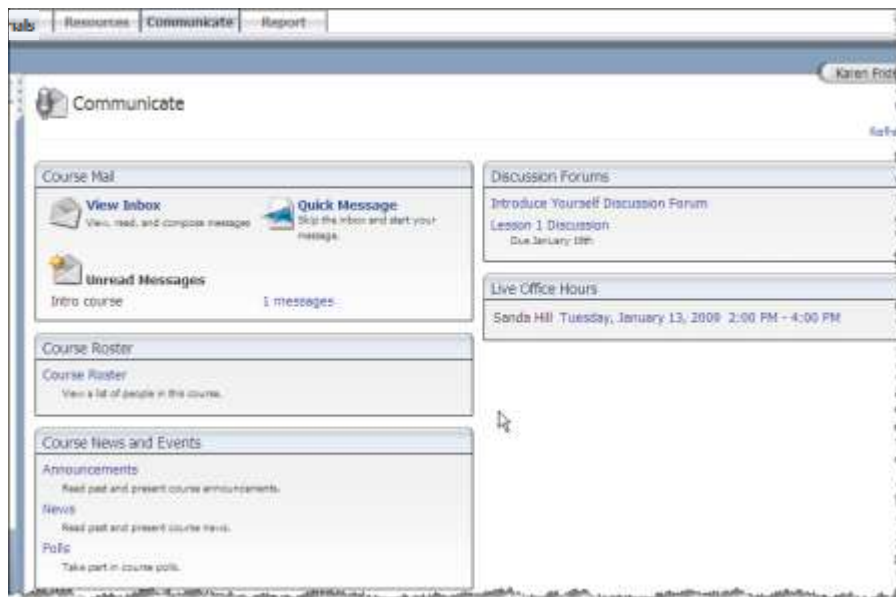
rials | Resources | Communicate | Report

Karen Frid

Communicate

Refr

Course Mail

View Inbox
View, read, and compose messages

Quick Message
Skip the inbox and start your message.

Unread Messages
Intro course 1 messages

Course Roster

Course Roster
View a list of people in this course.

Course News and Events

Announcements
Read past and present course announcements.

News
Read past and present course news.

Polls
Take part in course polls.

Discussion Forums

Introduce Yourself Discussion Forum

Lesson 1 Discussion
Due January 18th

Live Office Hours

Sanda Hill Tuesday, January 13, 2009 2:00 PM - 4:00 PM